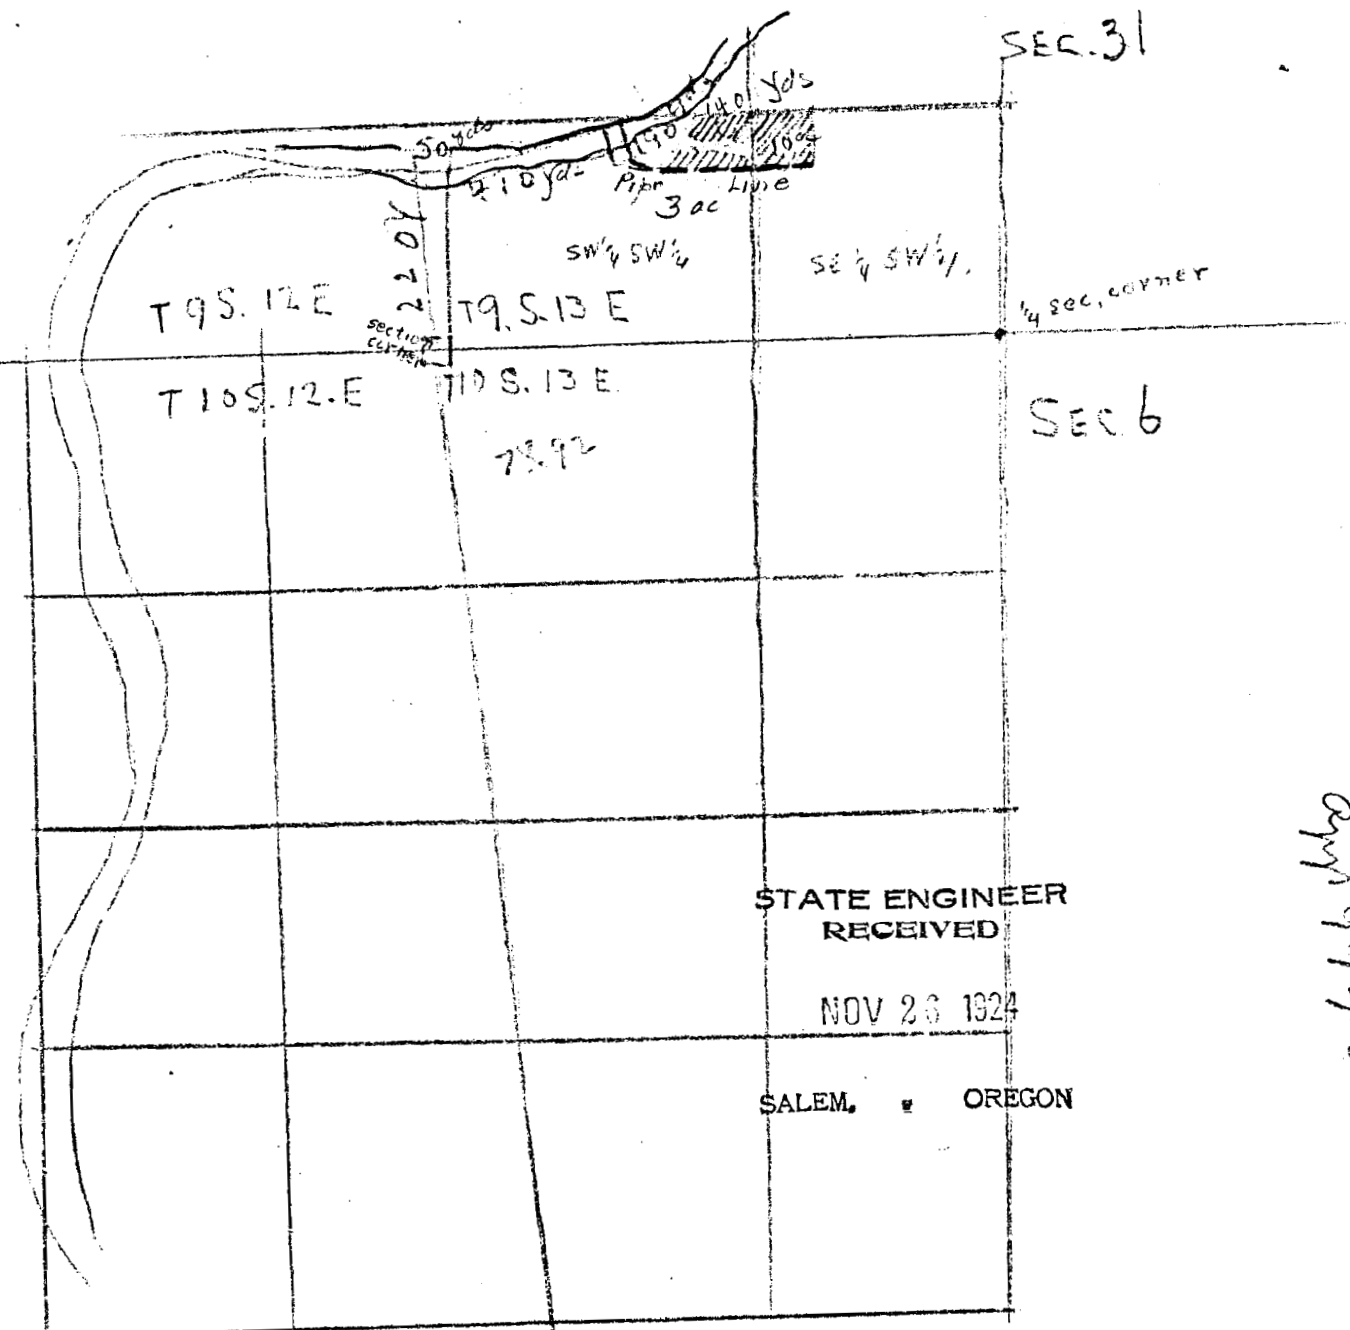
SEC. 31

50 yds
140 yds
140 yds
100
210 yds
Pipe Line
3 ac
220 y
SW¼ SW¼
SE¼ SW¼
¼ sec. corner
T 9 S. 12 E
T 9. S. 13 E
section corner
T 10 S. 12. E
T 10 S. 13 E
7892
Sec 6

STATE ENGINEER
RECEIVED
NOV 26 1924
SALEM, OREGON

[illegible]